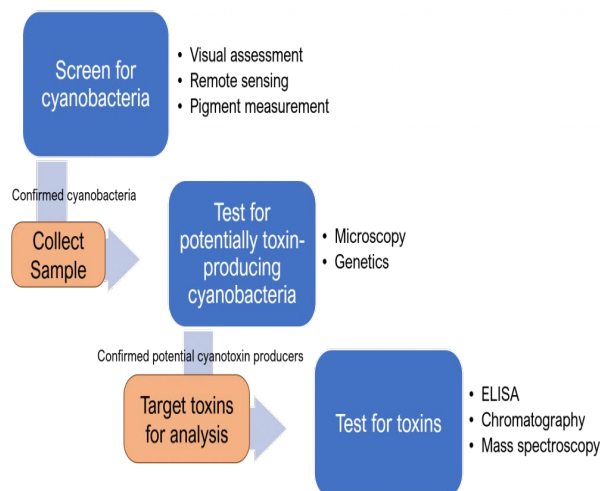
Screen for cyanobacteria

• Visual assessment
• Remote sensing
• Pigment measurement

Confirmed cyanobacteria

Collect Sample

Test for potentially toxin-producing cyanobacteria

• Microscopy
• Genetics

Confirmed potential cyanotoxin producers

Target toxins for analysis

Test for toxins

• ELISA
• Chromatography
• Mass spectroscopy